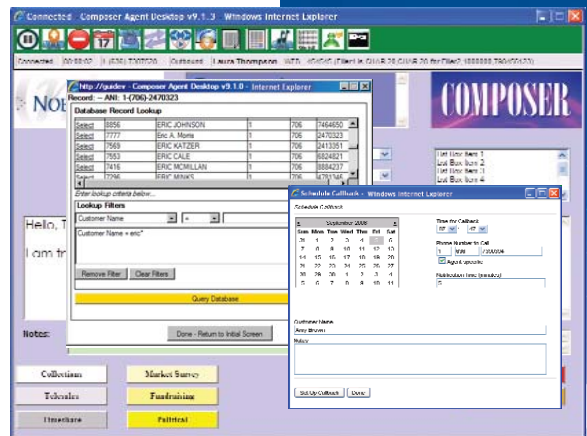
Connected - Composer Agent Desktop v9.1.3 - Windows Internet Explorer

Connected | 00:00:02 | 1 (636) 7307700 | Outbound | Laura Thompson | WTD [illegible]

http://guidev - Composer Agent Desktop v9.1.0 - Internet Explorer

Record: -- ANI: 1-(706)-2470323

Database Record Lookup

| | | | | | |
|---|---|---|---|---|---|
| Select | 8856 | ERIC JOHNSON | 1 | 706 | 7464650 |
| Select | 7777 | Eric A. Morris | 1 | 706 | 2470323 |
| Select | 7569 | ERIC KATZER | 1 | 706 | 2413351 |
| Select | 7553 | ERIC CALE | 1 | 706 | 6824821 |
| Select | 7416 | ERIC MCMILLAN | 1 | 706 | 8884237 |
| Select | 7296 | ERIC MINKS | 1 | 706 | 4781346 |

Enter lookup criteria below...

Lookup Filters

Customer Name = eric*

Remove Filter | Clear Filters

Query Database

Done - Return to Initial Screen

COMPOSER

List Box Item 1
List Box Item 2
List Box Item 3
List Box Item 4

Hello, T

I am tr

Notes:

Collections | Market Survey
Telesales | Fundraising
Timeshare | Political

Schedule Callback - Windows Internet Explorer

Schedule Callback

September 2008

| Sun | Mon | Tue | Wed | Thu | Fri | Sat |
|---|---|---|---|---|---|---|
| 31 | 1 | 2 | 3 | 4 | 5 | 6 |
| 7 | 8 | 9 | 10 | 11 | 12 | 13 |
| 14 | 15 | 16 | 17 | 18 | 19 | 20 |
| 21 | 22 | 23 | 24 | 25 | 26 | 27 |
| 28 | 29 | 30 | 1 | 2 | 3 | 4 |
| 5 | 6 | 7 | 8 | 9 | 10 | 11 |

Time for Callback
07 : 47

Phone Number to Call
1 | 706 | 7300004

Agent-specific

Notification time (minutes)
5

Customer Name
Amy Brown

Notes

Set Up Callback | Done